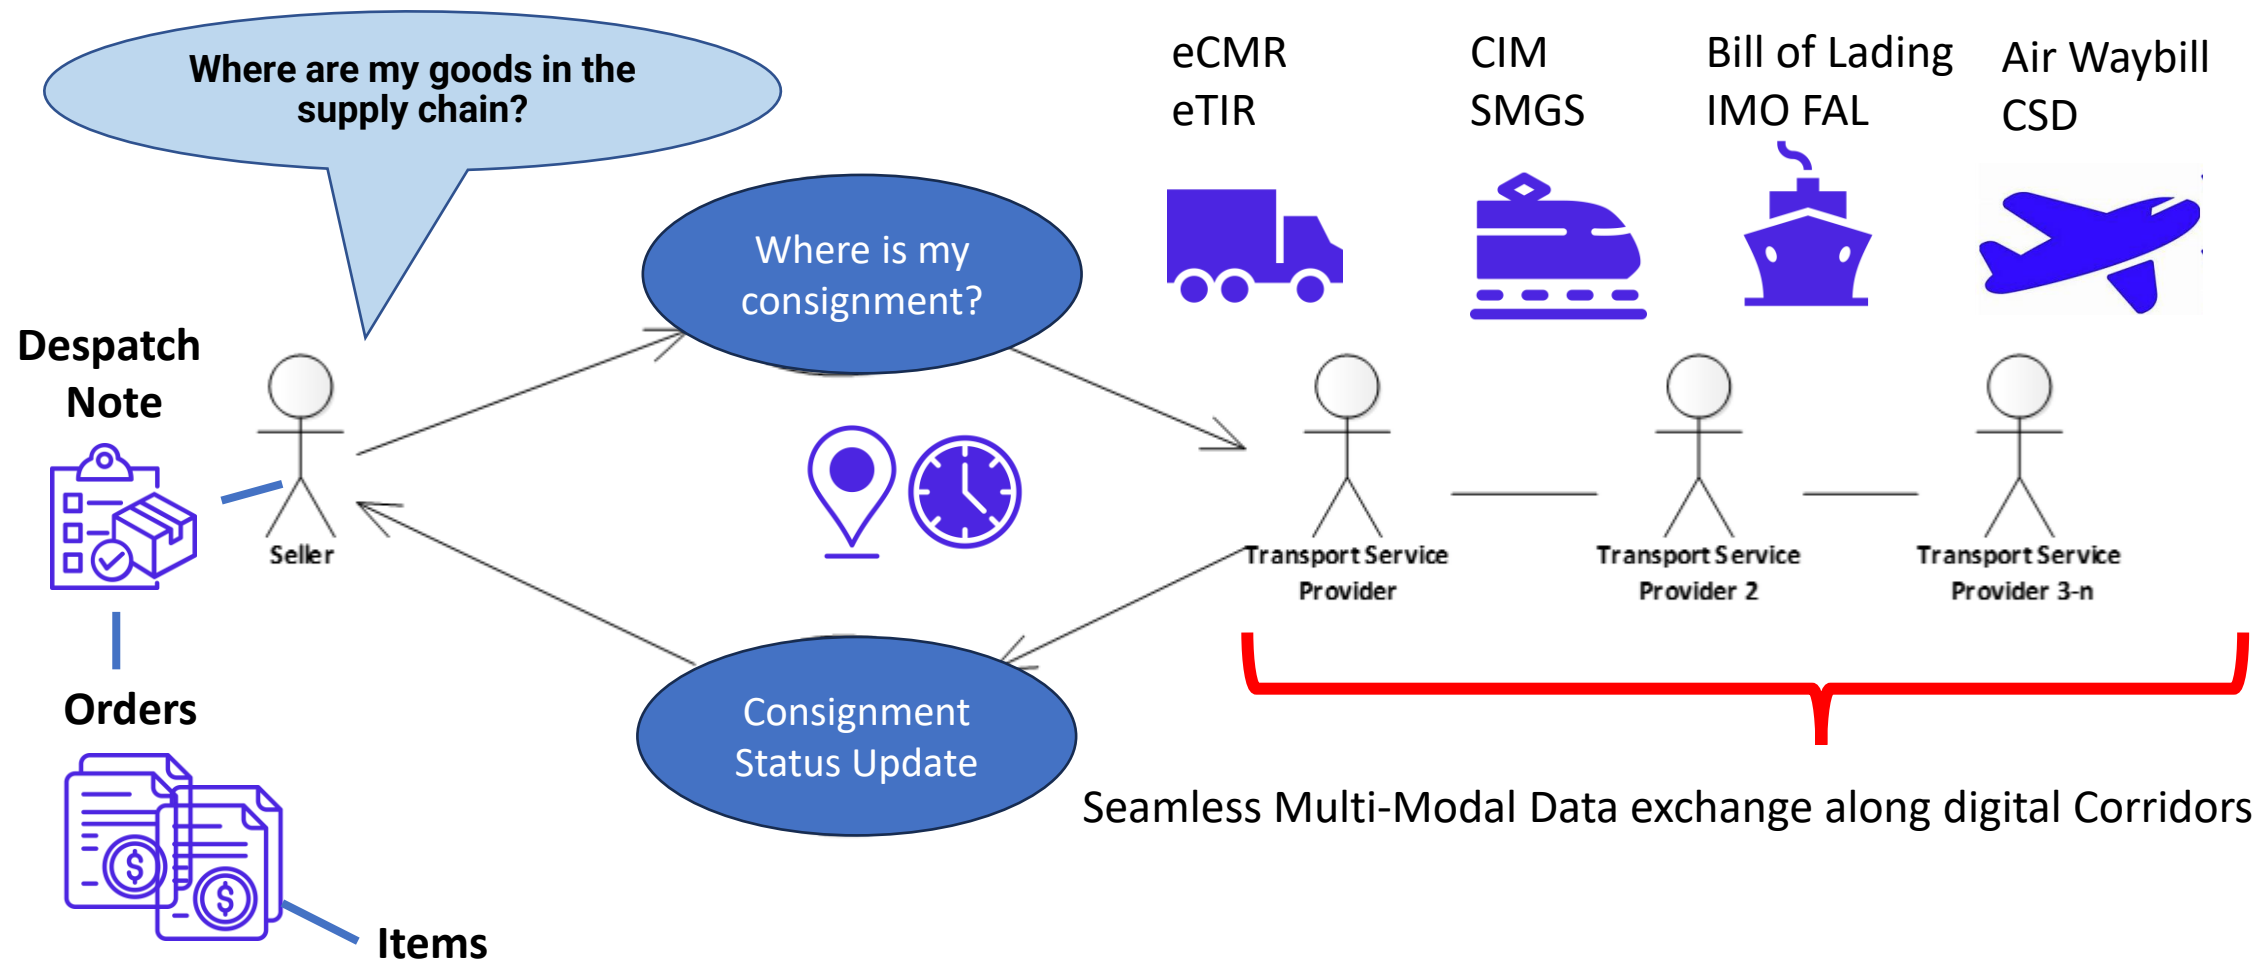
Where are my goods in the supply chain?

eCMR
eTIR

CIM
SMGS

Bill of Lading
IMO FAL

Air Waybill
CSD

Despatch Note

Where is my consignment?

Seller

Transport Service Provider

Transport Service Provider 2

Transport Service Provider 3-n

Orders

Consignment Status Update

Seamless Multi-Modal Data exchange along digital Corridors

Items